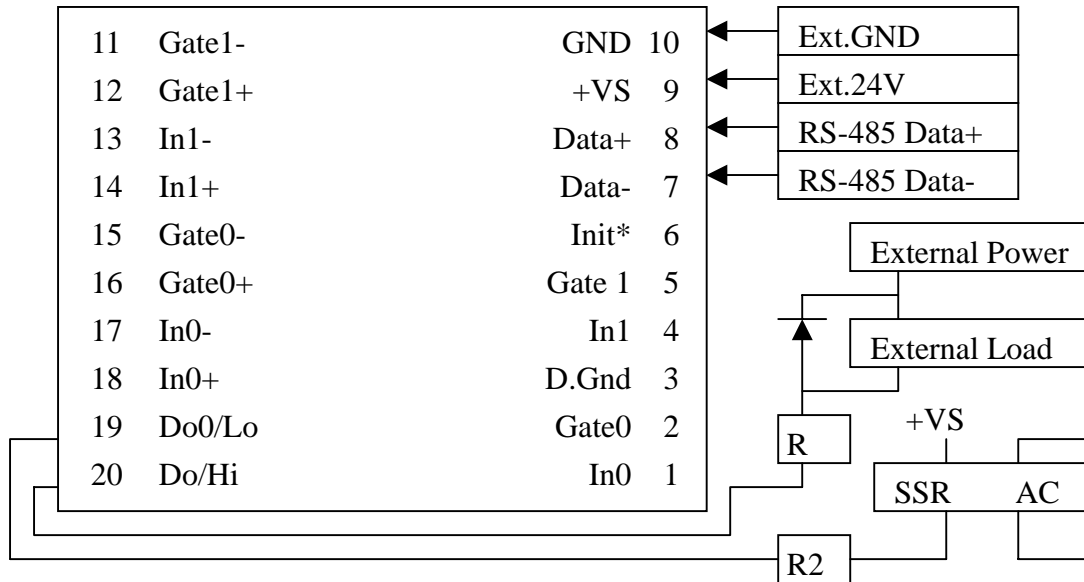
11 Gate1-
12 Gate1+
13 In1-
14 In1+
15 Gate0-
16 Gate0+
17 In0-
18 In0+
19 Do0/Lo
20 Do/Hi

GND 10
+VS 9
Data+ 8
Data- 7
Init* 6
Gate 1 5
In1 4
D.Gnd 3
Gate0 2
In0 1

Ext.GND
Ext.24V
RS-485 Data+
RS-485 Data-

External Power
External Load
R
+VS
SSR AC
R2